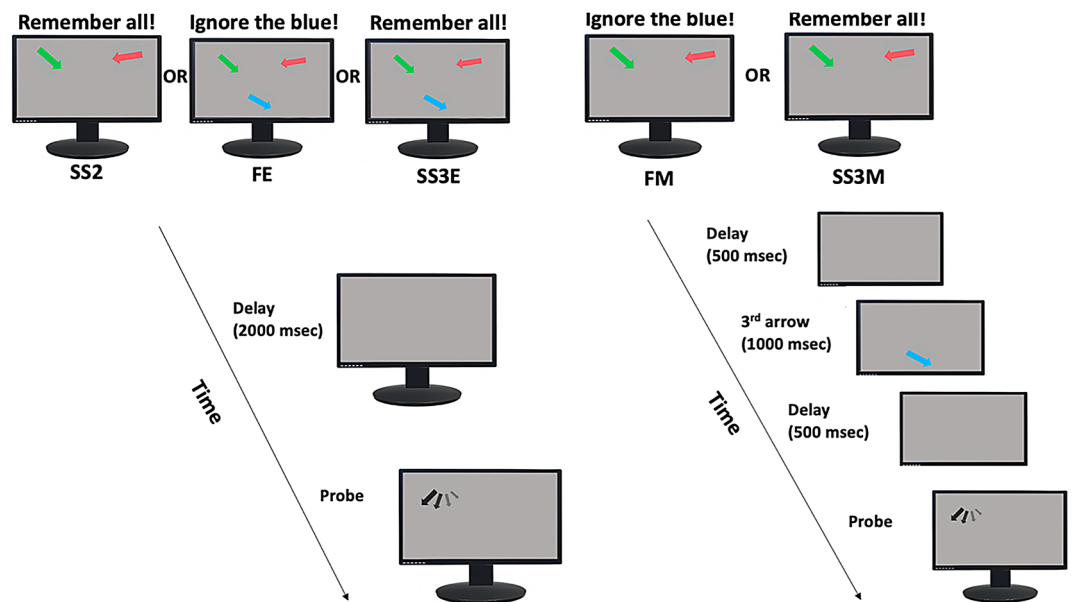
Remember all!

OR

Ignore the blue!

OR

Remember all!

SS2

FE

SS3E

Ignore the blue!

OR

Remember all!

FM

SS3M

Time

Delay (2000 msec)

Probe

Time

Delay (500 msec)

3$^{rd}$ arrow (1000 msec)

Delay (500 msec)

Probe